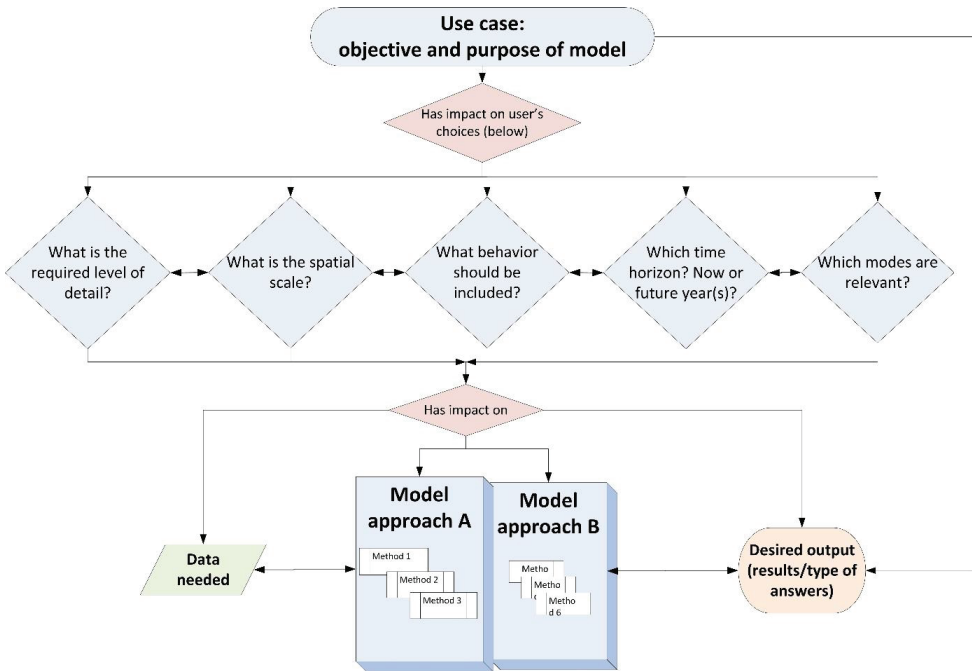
Use case:
objective and purpose of model

Has impact on user's choices (below)

What is the required level of detail?

What is the spatial scale?

What behavior should be included?

Which time horizon? Now or future year(s)?

Which modes are relevant?

Has impact on

Data needed

Model approach A

Method 1

Method 2

Method 3

Model approach B

Metho

Metho

Metho d 6

Desired output (results/type of answers)